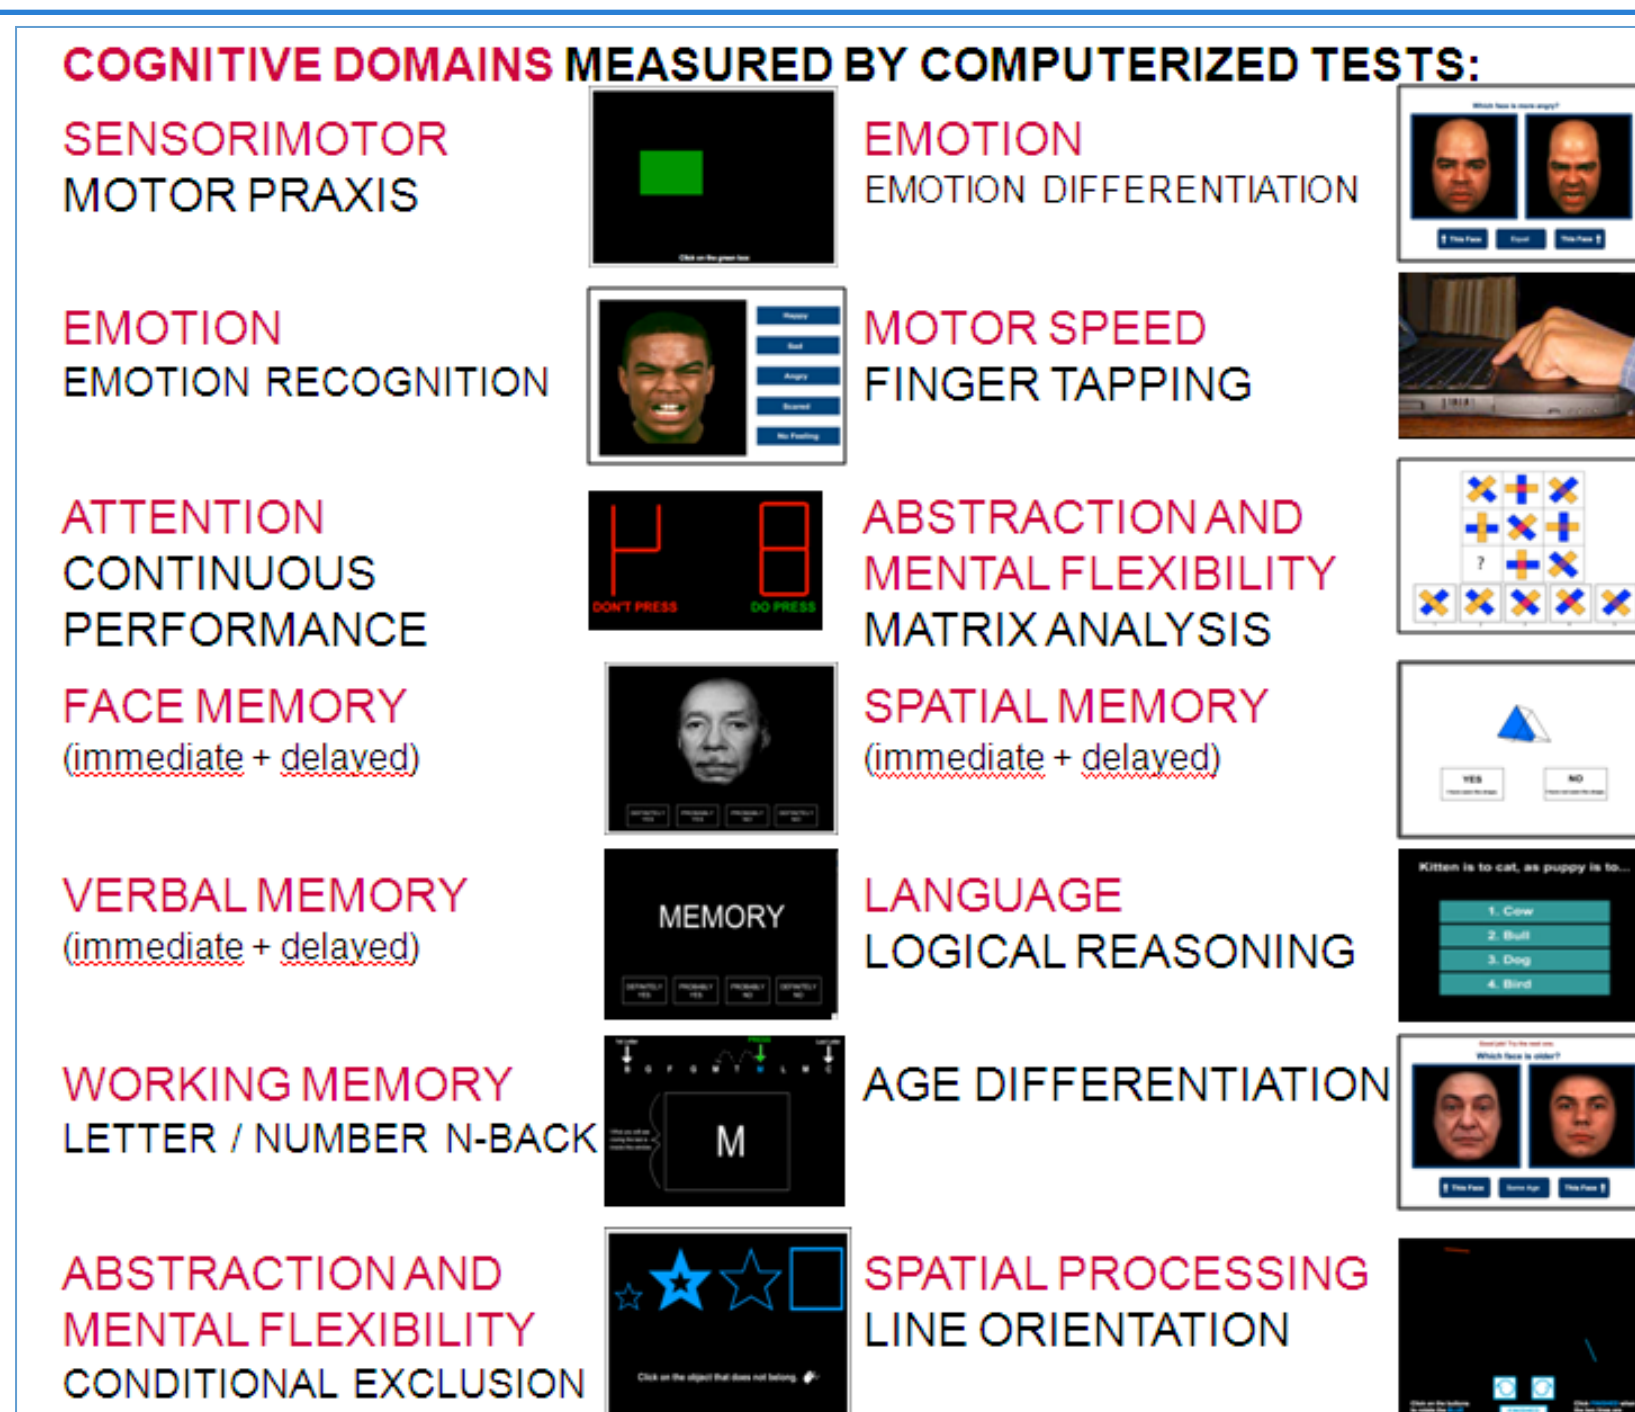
COGNITIVE DOMAINS MEASURED BY COMPUTERIZED TESTS:

SENSORIMOTOR
MOTOR PRAXIS

Click on the green box

EMOTION
EMOTION DIFFERENTIATION

Which face is more angry?

This Face | Equal | This Face

EMOTION
EMOTION RECOGNITION

Happy
Sad
Angry
Scared
No Feeling

MOTOR SPEED
FINGER TAPPING

ATTENTION
CONTINUOUS PERFORMANCE

DON'T PRESS
DO PRESS

ABSTRACTION AND MENTAL FLEXIBILITY
MATRIX ANALYSIS

?

FACE MEMORY
(immediate + delayed)

DEFINITELY YES | PROBABLY YES | PROBABLY NO | DEFINITELY NO

SPATIAL MEMORY
(immediate + delayed)

YES
NO

VERBAL MEMORY
(immediate + delayed)

MEMORY

DEFINITELY YES | PROBABLY YES | PROBABLY NO | DEFINITELY NO

LANGUAGE
LOGICAL REASONING

Kitten is to cat, as puppy is to...
1. Cow
2. Bull
3. Dog
4. Bird

WORKING MEMORY
LETTER / NUMBER N-BACK

M

AGE DIFFERENTIATION

Which face is older?

This Face | Same Age | This Face

ABSTRACTION AND MENTAL FLEXIBILITY
CONDITIONAL EXCLUSION

Click on the object that does not belong.

SPATIAL PROCESSING
LINE ORIENTATION